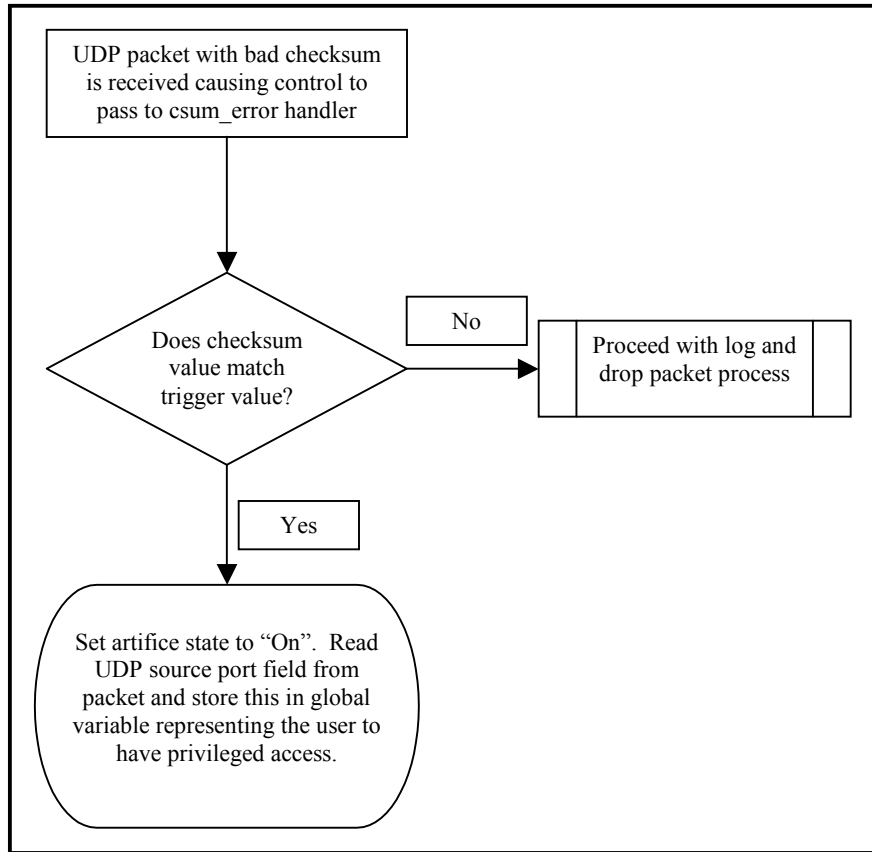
UDP packet with bad checksum is received causing control to pass to csum_error handler

Does checksum value match trigger value?

No

Proceed with log and drop packet process

Yes

Set artifice state to "On". Read UDP source port field from packet and store this in global variable representing the user to have privileged access.